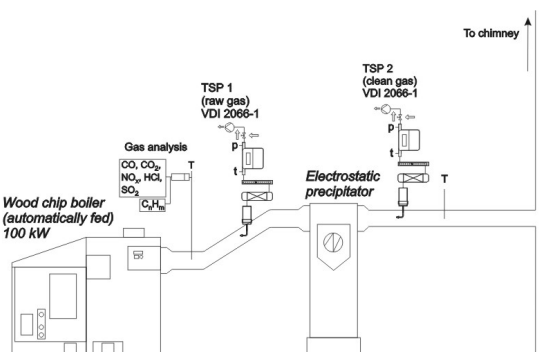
To chimney

TSP 2
(clean gas)
VDI 2066-1

TSP 1
(raw gas)
VDI 2066-1

p
t

p
t

Gas analysis

CO, $CO_2$,
$NO_x$, HCl,
$SO_2$

T

$C_nH_m$

Electrostatic precipitator

T

Wood chip boiler
(automatically fed)
100 kW